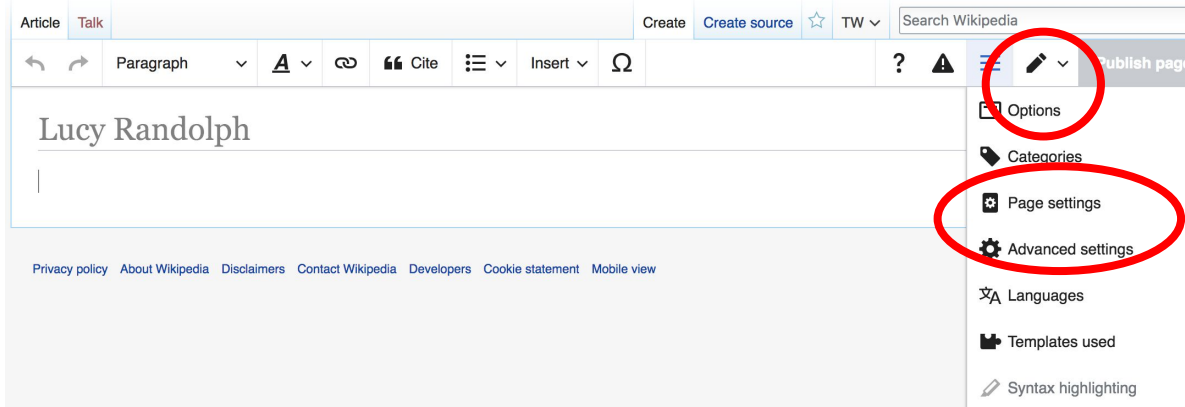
Article Talk

Create Create source TW Search Wikipedia

Paragraph Cite Insert Ω ? Publish page

Lucy Randolph

Options
Categories
Page settings
Advanced settings
Languages
Templates used
Syntax highlighting

Privacy policy About Wikipedia Disclaimers Contact Wikipedia Developers Cookie statement Mobile view